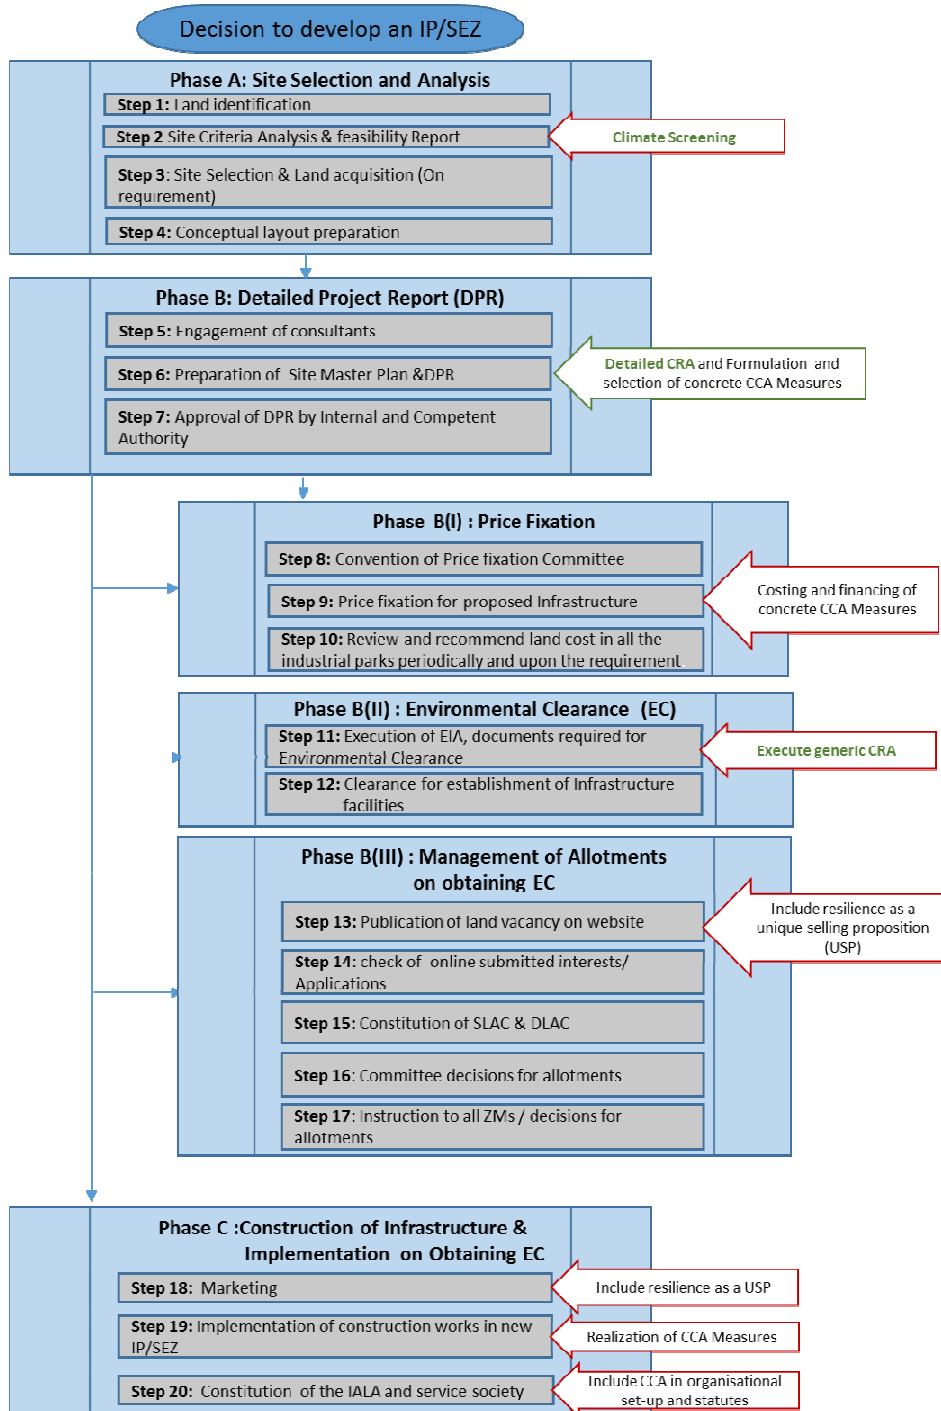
Decision to develop an IP/SEZ

Phase A: Site Selection and Analysis

Step 1: Land identification

Step 2 Site Criteria Analysis & feasibility Report

Climate Screening

Step 3: Site Selection & Land acquisition (On requirement)

Step 4: Conceptual layout preparation

Phase B: Detailed Project Report (DPR)

Step 5: Engagement of consultants

Step 6: Preparation of Site Master Plan &DPR

Detailed CRA and Formulation and selection of concrete CCA Measures

Step 7: Approval of DPR by Internal and Competent Authority

Phase B(I) : Price Fixation

Step 8: Convention of Price fixation Committee

Step 9: Price fixation for proposed Infrastructure

Costing and financing of concrete CCA Measures

Step 10: Review and recommend land cost in all the industrial parks periodically and upon the requirement

Phase B(II) : Environmental Clearance (EC)

Step 11: Execution of EIA, documents required for Environmental Clearance

Execute generic CRA

Step 12: Clearance for establishment of Infrastructure facilities

Phase B(III) : Management of Allotments on obtaining EC

Step 13: Publication of land vacancy on website

Include resilience as a unique selling proposition (USP)

Step 14: check of online submitted interests/ Applications

Step 15: Constitution of SLAC & DLAC

Step 16: Committee decisions for allotments

Step 17: Instruction to all ZMs / decisions for allotments

Phase C :Construction of Infrastructure & Implementation on Obtaining EC

Step 18: Marketing

Include resilience as a USP

Step 19: Implementation of construction works in new IP/SEZ

Realization of CCA Measures

Step 20: Constitution of the IALA and service society

Include CCA in organisational set-up and statutes